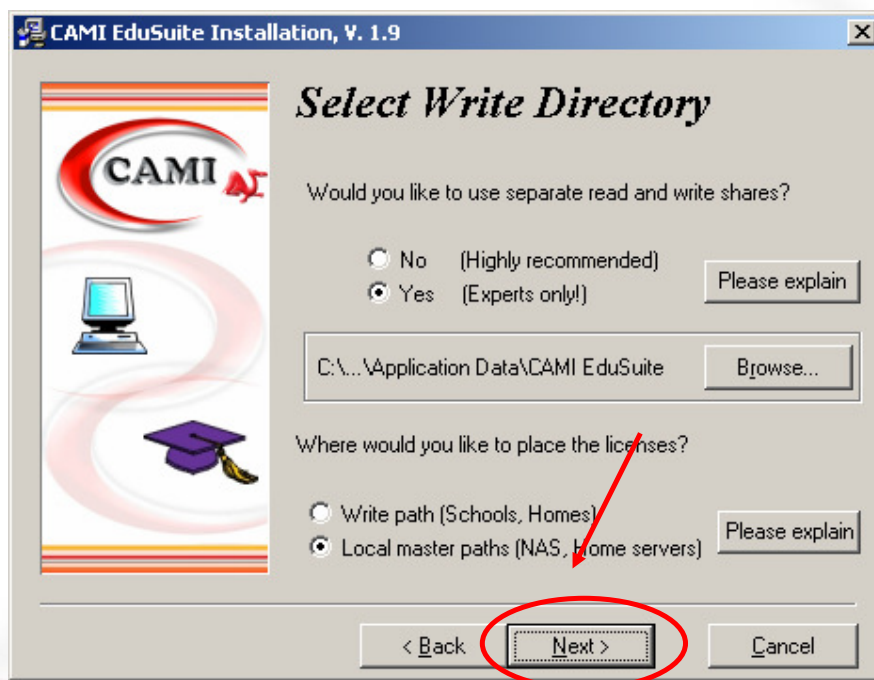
CAMI EduSuite Installation, V. 1.9

Select Write Directory

CAMI

Would you like to use separate read and write shares?

No (Highly recommended)
Yes (Experts only!)

Please explain

C:\...\Application Data\CAMI EduSuite

Browse...

Where would you like to place the licenses?

Write path (Schools, Homes)
Local master paths (NAS, Home servers)

Please explain

< Back
Next >
Cancel